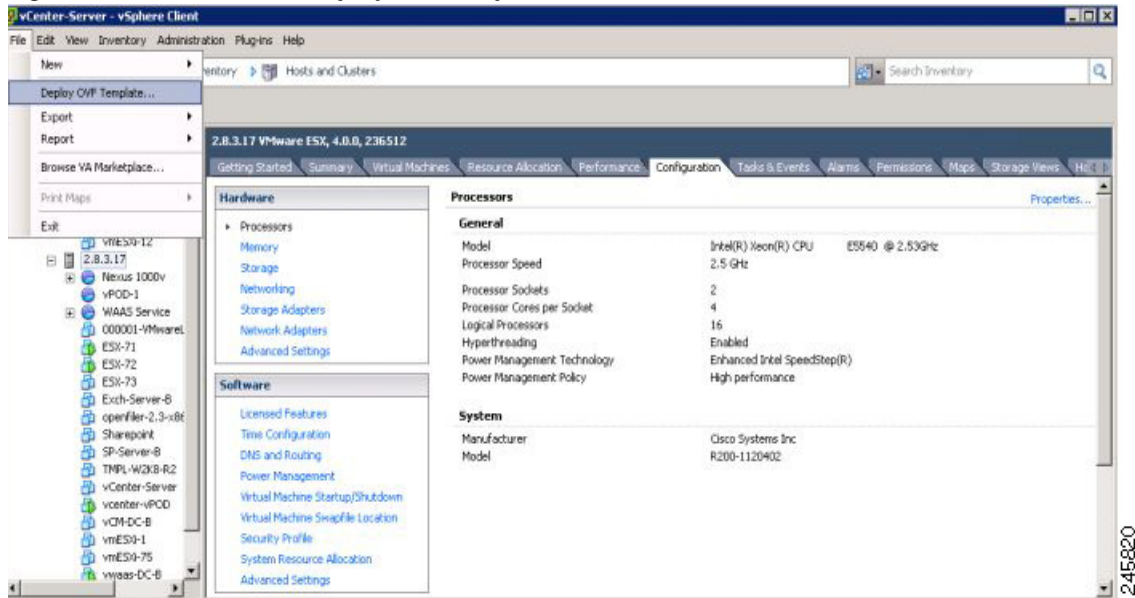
vCenter-Server - vSphere Client

File Edit View Inventory Administration Plug-ins Help

New
Deploy OVF Template...
Export
Report
Browse VA Marketplace...
Print Maps
Exit

entory Hosts and Clusters

Search Inventory

2.8.3.17 VMware ESX, 4.0.0, 236512

Getting Started Summary Virtual Machines Resource Allocation Performance Configuration Tasks & Events Alarms Permissions Maps Storage Views Ha

vmESXi-12
2.8.3.17
Nexus 1000v
vPOD-1
WAAS Service
000001-VMwareL
ESX-71
ESX-72
ESX-73
Exch-Server-B
openfiler-2.3-x86
Sharepoint
SP-Server-B
TMPL-W2K8-R2
vCenter-Server
vcenter-vPOD
vCM-DC-B
vmESXi-1
vmESXi-75
vwaas-DC-B

Hardware
Processors
Memory
Storage
Networking
Storage Adapters
Network Adapters
Advanced Settings

Software
Licensed Features
Time Configuration
DNS and Routing
Power Management
Virtual Machine Startup/Shutdown
Virtual Machine Swapfile Location
Security Profile
System Resource Allocation
Advanced Settings

Processors
Properties...

General

| | |
|---|---|
| Model | Intel(R) Xeon(R) CPU E5540 @ 2.53GHz |
| Processor Speed | 2.5 GHz |
| Processor Sockets | 2 |
| Processor Cores per Socket | 4 |
| Logical Processors | 16 |
| Hyperthreading | Enabled |
| Power Management Technology | Enhanced Intel SpeedStep(R) |
| Power Management Policy | High performance |

System

| | |
|---|---|
| Manufacturer | Cisco Systems Inc |
| Model | R200-1120402 |

245820